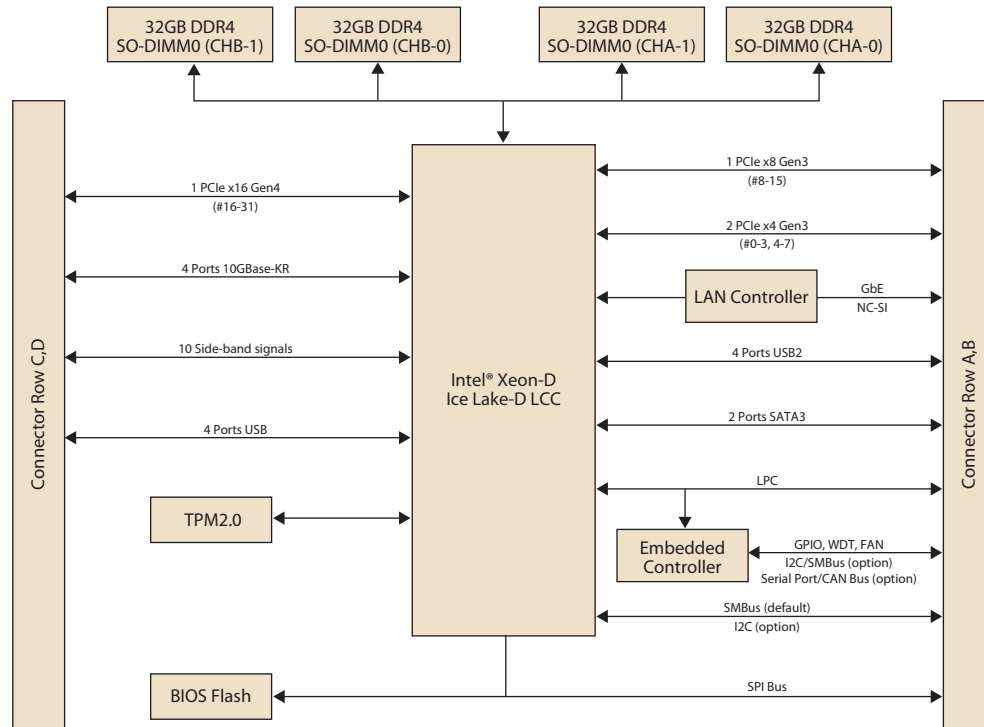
32GB DDR4
SO-DIMM0 (CHB-1)

32GB DDR4
SO-DIMM0 (CHB-0)

32GB DDR4
SO-DIMM0 (CHA-1)

32GB DDR4
SO-DIMM0 (CHA-0)

Connector Row C,D

1 PCIe x16 Gen4
(#16-31)

4 Ports 10GBase-KR

10 Side-band signals

4 Ports USB

TPM2.0

BIOS Flash

Intel® Xeon-D
Ice Lake-D LCC

1 PCIe x8 Gen3
(#8-15)

2 PCIe x4 Gen3
(#0-3, 4-7)

LAN Controller

GbE
NC-SI

4 Ports USB2

2 Ports SATA3

LPC

Embedded
Controller

GPIO, WDT, FAN
I2C/SMBus (option)
Serial Port/CAN Bus (option)

SMBus (default)
I2C (option)

SPI Bus

Connector Row A,B